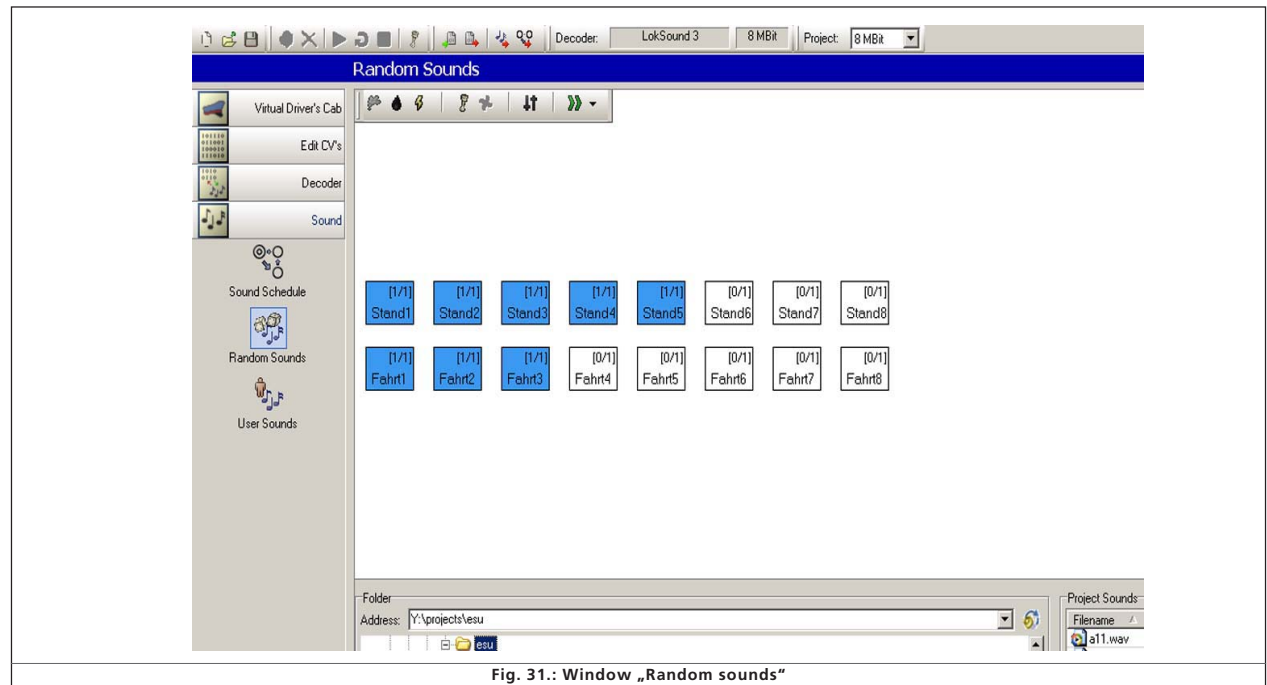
Decoder: LokSound 3 8 MBit Project: 8 MBit

Random Sounds

Virtual Driver's Cab

Edit CV's

Decoder

Sound

Sound Schedule

Random Sounds

User Sounds

[1/1] Stand1 [1/1] Stand2 [1/1] Stand3 [1/1] Stand4 [1/1] Stand5 [0/1] Stand6 [0/1] Stand7 [0/1] Stand8

[1/1] Fahrt1 [1/1] Fahrt2 [1/1] Fahrt3 [0/1] Fahrt4 [0/1] Fahrt5 [0/1] Fahrt6 [0/1] Fahrt7 [0/1] Fahrt8

Folder

Address: Y:\projects\esu

esu

Project Sounds

Filename

a11.wav

Fig. 31.: Window „Random sounds"